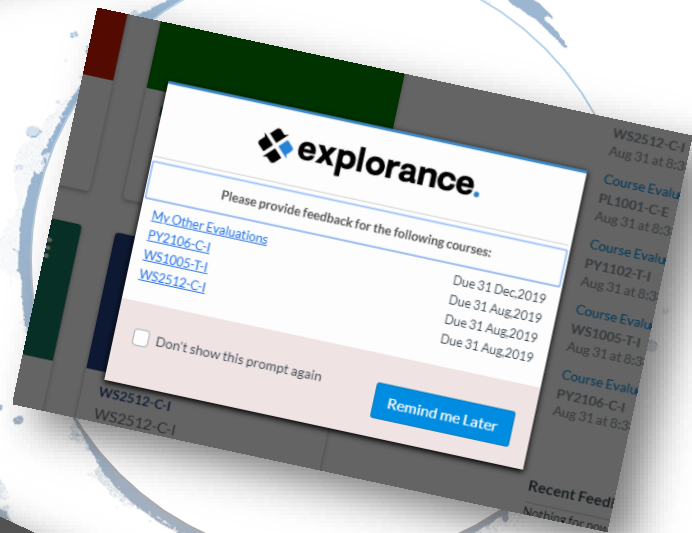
explorance.

Please provide feedback for the following courses:

My Other Evaluations
PY2106-C-I Due 31 Dec,2019
WS1005-T-I Due 31 Aug,2019
WS2512-C-I Due 31 Aug,2019
Due 31 Aug,2019

Don't show this prompt again

Remind me Later

WS2512-C-I
Aug 31 at 8:3
Course Evalu
PL1001-C-E
Course Evalu
PY1102-T-I
Aug 31 at 8:3
Course Evalu
WS1005-T-I
Aug 31 at 8:3
Course Evalu
PY2106-C-I
Aug 31 at 8:3

WS2512-C-I
WS2512-C-I

Recent Feed
Nothing for now